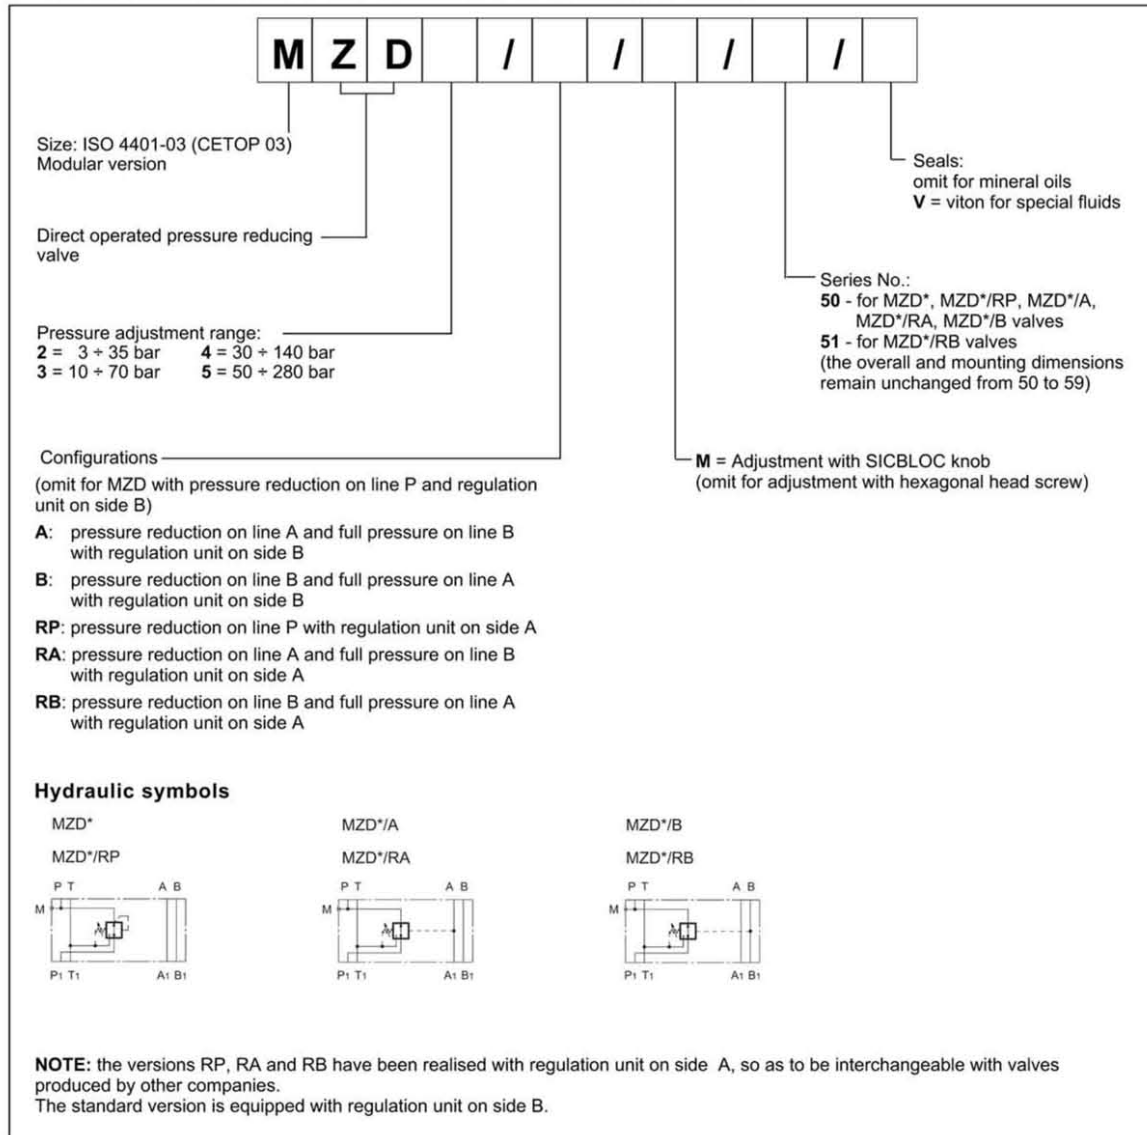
| M | Z | D |  | / |  | / |  | / |  | / |  |
|---|---|---|---|---|---|---|---|---|---|---|---|

Size: ISO 4401-03 (CETOP 03)
Modular version

Direct operated pressure reducing valve

Pressure adjustment range:
**2** = 3 ÷ 35 bar **4** = 30 ÷ 140 bar
**3** = 10 ÷ 70 bar **5** = 50 ÷ 280 bar

Configurations
(omit for MZD with pressure reduction on line P and regulation unit on side B)
**A**: pressure reduction on line A and full pressure on line B with regulation unit on side B
**B**: pressure reduction on line B and full pressure on line A with regulation unit on side B
**RP**: pressure reduction on line P with regulation unit on side A
**RA**: pressure reduction on line A and full pressure on line B with regulation unit on side A
**RB**: pressure reduction on line B and full pressure on line A with regulation unit on side A

Seals:
omit for mineral oils
**V** = viton for special fluids

Series No.:
**50** - for MZD*, MZD*/RP, MZD*/A, MZD*/RA, MZD*/B valves
**51** - for MZD*/RB valves
(the overall and mounting dimensions remain unchanged from 50 to 59)

**M** = Adjustment with SICBLOC knob
(omit for adjustment with hexagonal head screw)

**Hydraulic symbols**

MZD*
MZD*/RP
P T A B
M
P1 T1 A1 B1

MZD*/A
MZD*/RA
P T A B
M
P1 T1 A1 B1

MZD*/B
MZD*/RB
P T A B
M
P1 T1 A1 B1

**NOTE:** the versions RP, RA and RB have been realised with regulation unit on side A, so as to be interchangeable with valves produced by other companies.
The standard version is equipped with regulation unit on side B.